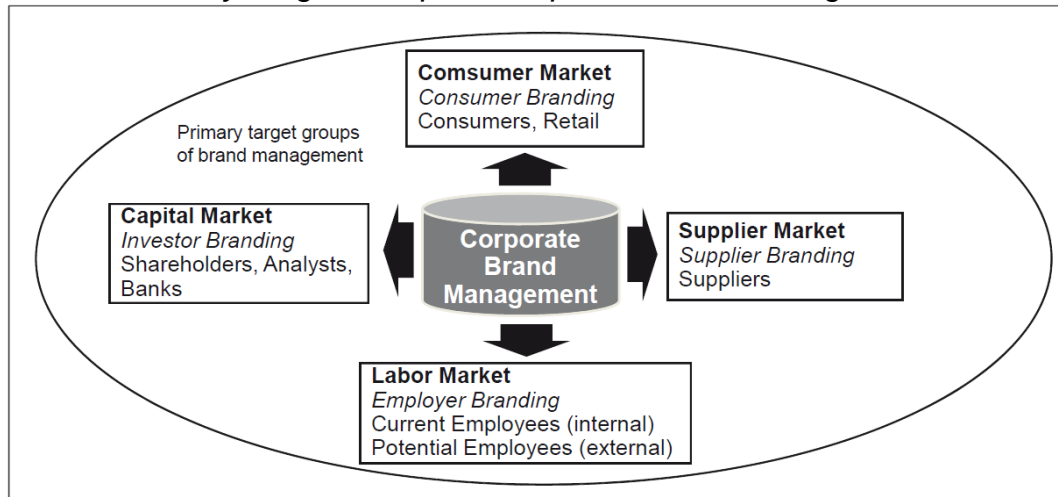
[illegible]

Comsumer Market
Consumer Branding
Consumers, Retail

Primary target groups of brand management

Capital Market
Investor Branding
Shareholders, Analysts, Banks

Corporate Brand Management

Supplier Market
Supplier Branding
Suppliers

Labor Market
Employer Branding
Current Employees (internal)
Potential Employees (external)